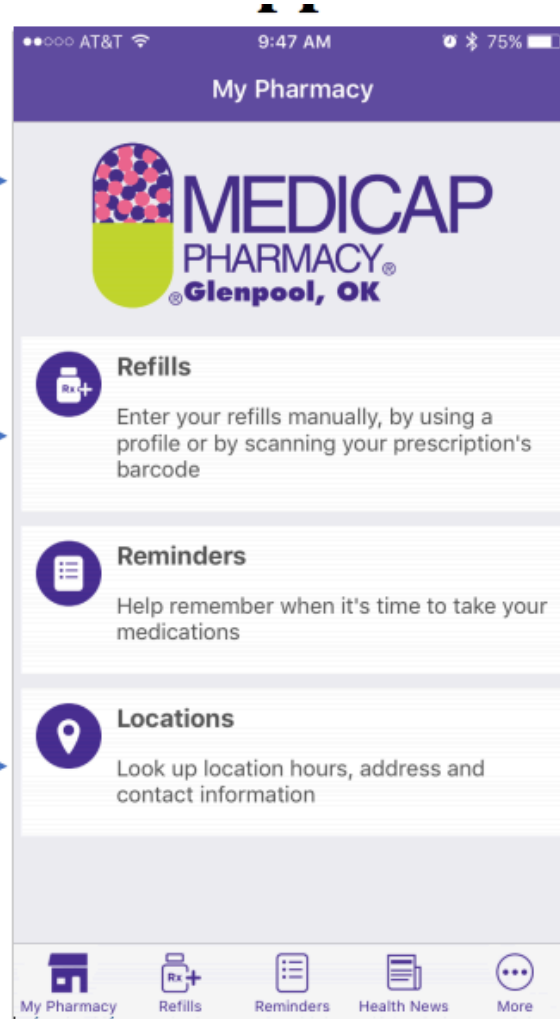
●●○○○ AT&T 9:47 AM 75%

My Pharmacy

MEDICAP PHARMACY® ®Glenpool, OK

Rx+

Refills

Enter your refills manually, by using a profile or by scanning your prescription's barcode

Reminders

Help remember when it's time to take your medications

Locations

Look up location hours, address and contact information

My Pharmacy

Rx+

Refills

Reminders

Health News

More